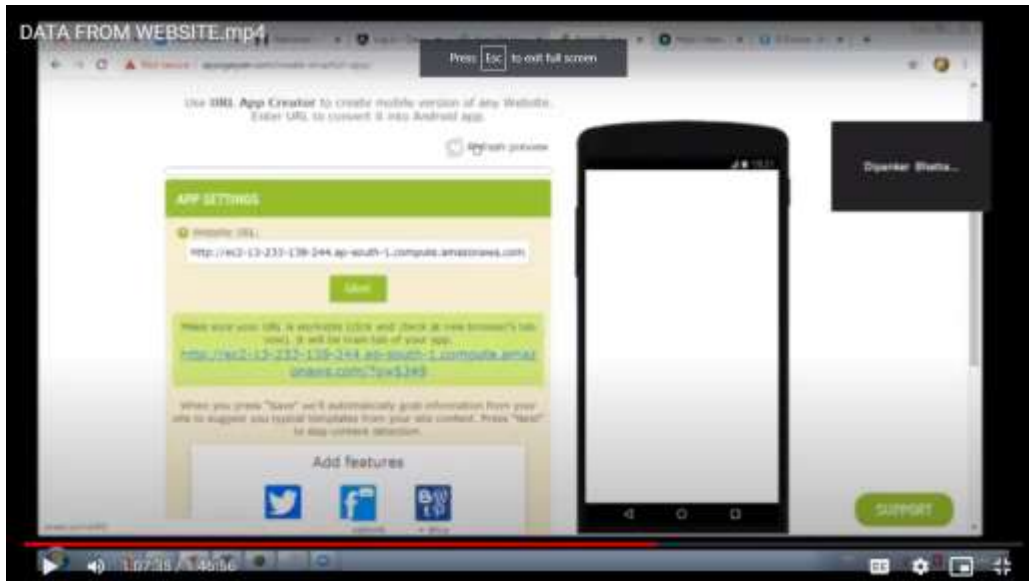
DATA FROM WEBSITE.mp4

Press Esc to exit full screen

Not secure

Use URL App Creator to create mobile version of any Website. Enter URL to convert it into Android app.

Refresh preview

APP SETTINGS

Website URL:

http://ec2-13-233-139-244.ap-south-1.compute.amazonaws.com

Save

Make sure your URL is workable (click and check at new browser's tab now). It will be main tab of your app.
http://ec2-13-233-139-244.ap-south-1.compute.amazonaws.com/?p=$348

When you press "Save" we'll automatically grab information from your site to suggest you typical templates from your site content. Press "Next" to skip content detection.

Add features

Dipankar Bhatta...

SUPPORT

1:07:38 / 1:46:56